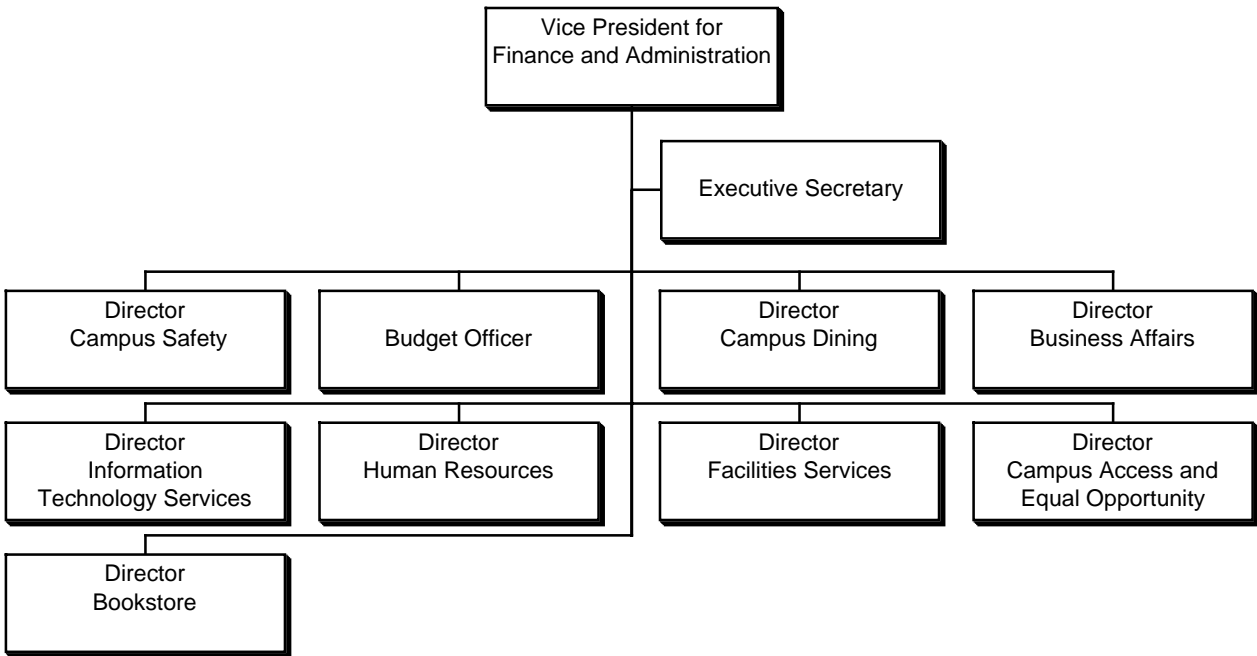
Vice President for Finance and Administration

Executive Secretary

Director
Campus Safety

Budget Officer

Director
Campus Dining

Director
Business Affairs

Director
Information Technology Services

Director
Human Resources

Director
Facilities Services

Director
Campus Access and Equal Opportunity

Director
Bookstore